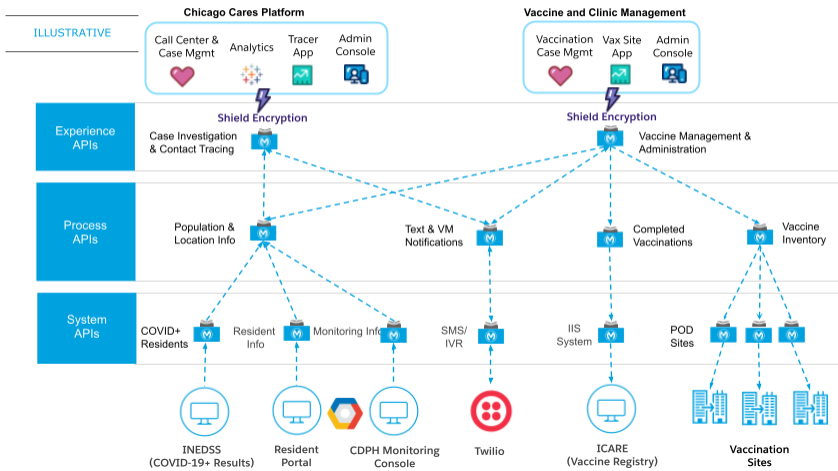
ILLUSTRATIVE

Chicago Cares Platform

Call Center & Case Mgmt

Analytics

Tracer App

Admin Console

Vaccine and Clinic Management

Vaccination Case Mgmt

Vax Site App

Admin Console

Shield Encryption

Shield Encryption

Experience APIs

Case Investigation & Contact Tracing

Vaccine Management & Administration

Process APIs

Population & Location Info

Text & VM Notifications

Completed Vaccinations

Vaccine Inventory

System APIs

COVID+ Residents

Resident Info

Monitoring Info

SMS/ IVR

IIS System

POD Sites

INEDSS (COVID-19+ Results)

Resident Portal

CDPH Monitoring Console

Twilio

ICARE (Vaccine Registry)

Vaccination Sites